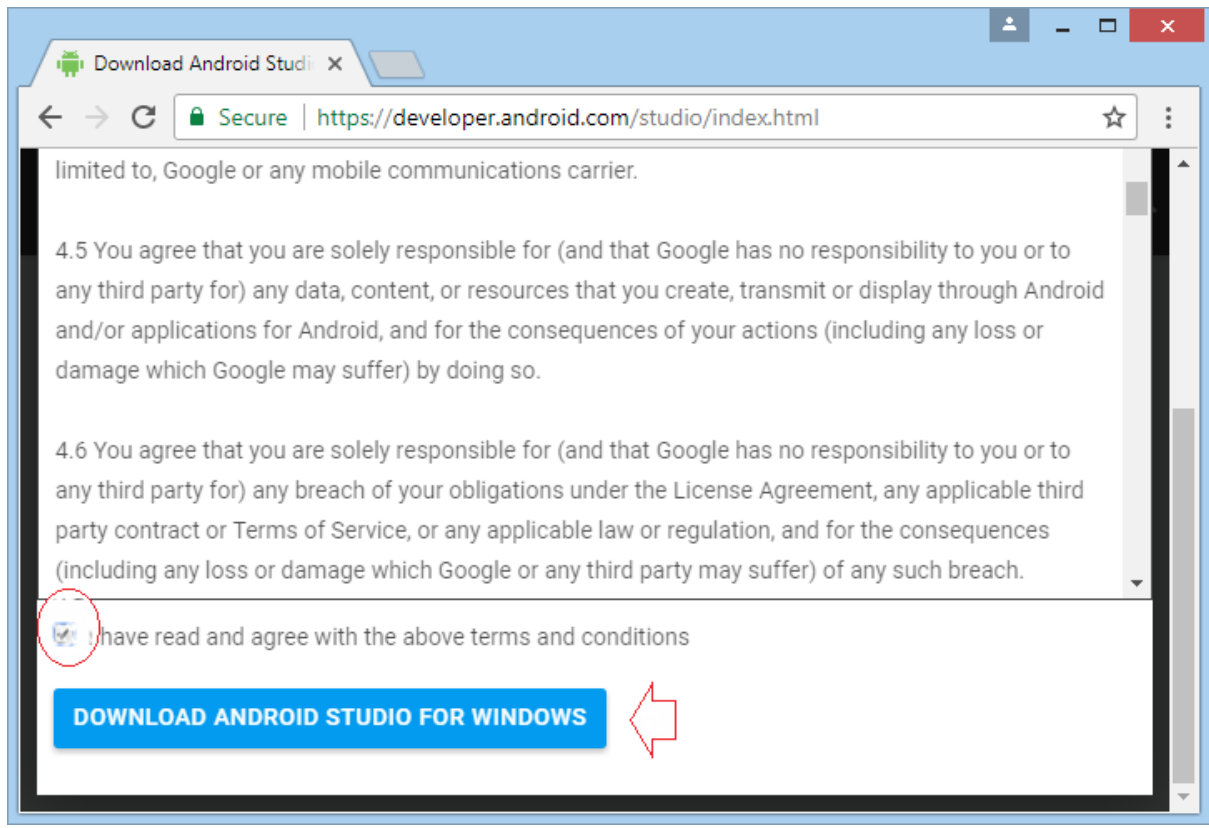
Download Android Studi

Secure | https://developer.android.com/studio/index.html

limited to, Google or any mobile communications carrier.

4.5 You agree that you are solely responsible for (and that Google has no responsibility to you or to any third party for) any data, content, or resources that you create, transmit or display through Android and/or applications for Android, and for the consequences of your actions (including any loss or damage which Google may suffer) by doing so.

4.6 You agree that you are solely responsible for (and that Google has no responsibility to you or to any third party for) any breach of your obligations under the License Agreement, any applicable third party contract or Terms of Service, or any applicable law or regulation, and for the consequences (including any loss or damage which Google or any third party may suffer) of any such breach.

I have read and agree with the above terms and conditions

DOWNLOAD ANDROID STUDIO FOR WINDOWS